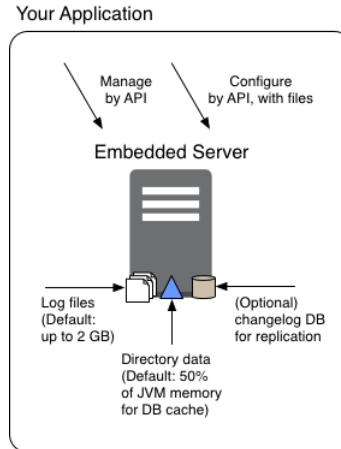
Your Application

Manage by API

Configure by API, with files

Embedded Server

Log files (Default: up to 2 GB)

(Optional) changelog DB for replication

Directory data (Default: 50% of JVM memory for DB cache)